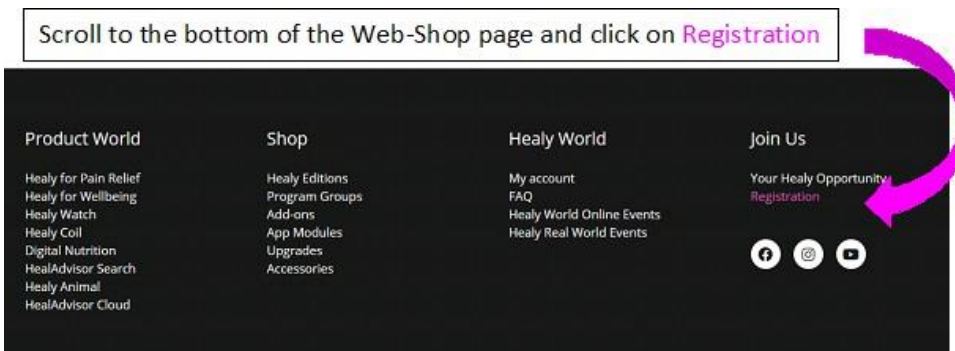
Scroll to the bottom of the Web-Shop page and click on Registration

Product World

Healy for Pain Relief
Healy for Wellbeing
Healy Watch
Healy Coil
Digital Nutrition
HealAdvisor Search
Healy Animal
HealAdvisor Cloud

Shop

Healy Editions
Program Groups
Add-ons
App Modules
Upgrades
Accessories

Healy World

My account
FAQ
Healy World Online Events
Healy Real World Events

Join Us

Your Healy Opportunity
Registration